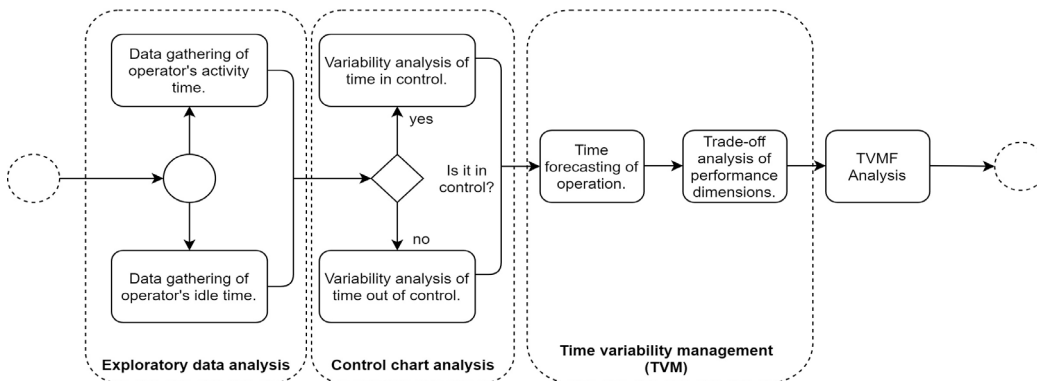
Data gathering of operator's activity time.

Data gathering of operator's idle time.

Exploratory data analysis

Variability analysis of time in control.

yes

Is it in control?

no

Variability analysis of time out of control.

Control chart analysis

Time forecasting of operation.

Trade-off analysis of performance dimensions.

Time variability management (TVM)

TVMF Analysis